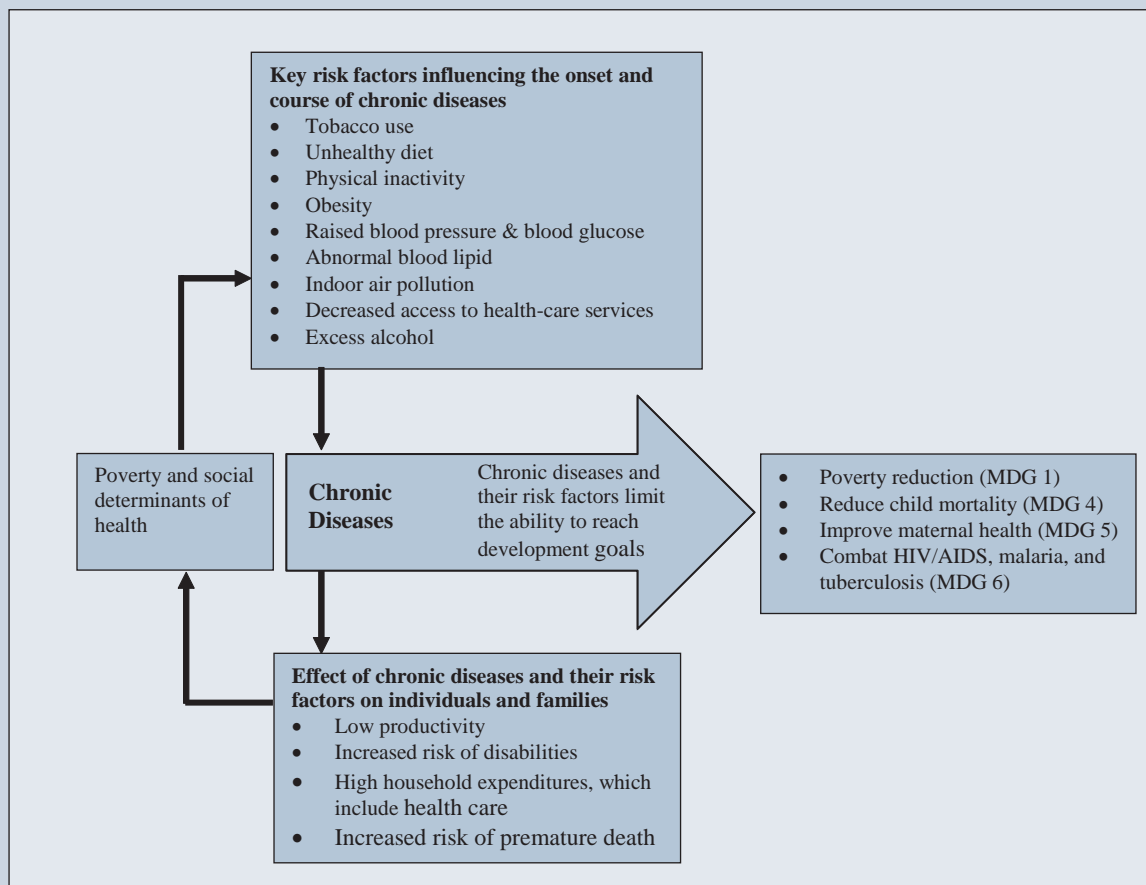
**Key risk factors influencing the onset and course of chronic diseases**
- Tobacco use
- Unhealthy diet
- Physical inactivity
- Obesity
- Raised blood pressure & blood glucose
- Abnormal blood lipid
- Indoor air pollution
- Decreased access to health-care services
- Excess alcohol

Poverty and social determinants of health

**Chronic Diseases**

Chronic diseases and their risk factors limit the ability to reach development goals

- Poverty reduction (MDG 1)
- Reduce child mortality (MDG 4)
- Improve maternal health (MDG 5)
- Combat HIV/AIDS, malaria, and tuberculosis (MDG 6)

**Effect of chronic diseases and their risk factors on individuals and families**
- Low productivity
- Increased risk of disabilities
- High household expenditures, which include health care
- Increased risk of premature death